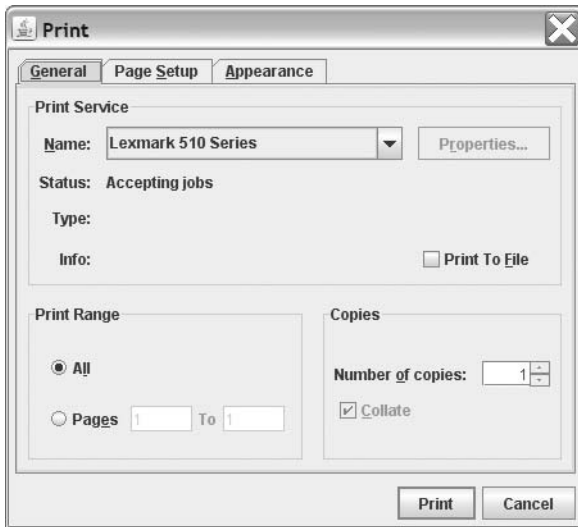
Print

General | Page Setup | Appearance

Print Service

Name: Lexmark 510 Series

Properties...

Status: Accepting jobs

Type:

Info:

Print To File

Print Range

All

Pages 1 To 1

Copies

Number of copies: 1

Collate

Print

Cancel